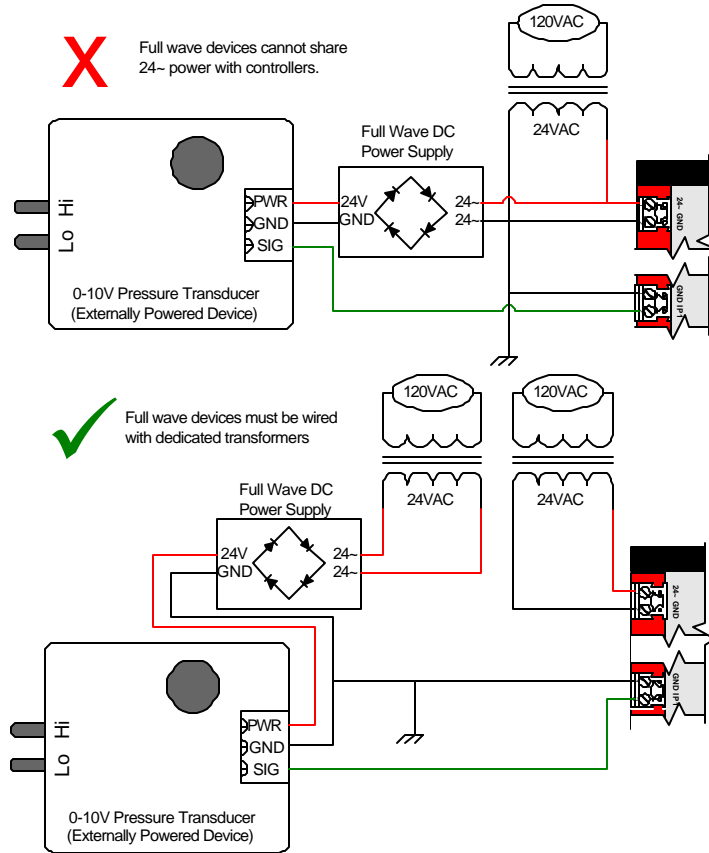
Full wave devices cannot share 24~ power with controllers.

120VAC

24VAC

Full Wave DC Power Supply

Lo Hi

PWR
GND
SIG

24V
GND

24~
24~

24~ GND

GND IPT

0-10V Pressure Transducer (Externally Powered Device)

Full wave devices must be wired with dedicated transformers

120VAC

120VAC

24VAC

24VAC

Full Wave DC Power Supply

24V
GND

24~
24~

24~ GND

GND IPT

Lo Hi

PWR
GND
SIG

0-10V Pressure Transducer (Externally Powered Device)